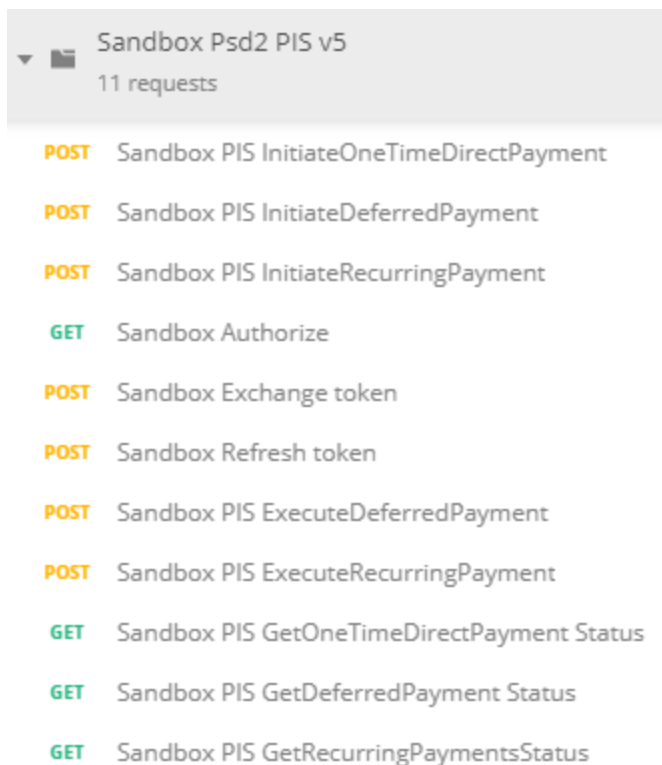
Sandbox Psd2 PIS v5
11 requests

POST Sandbox PIS InitiateOneTimeDirectPayment
POST Sandbox PIS InitiateDeferredPayment
POST Sandbox PIS InitiateRecurringPayment
GET Sandbox Authorize
POST Sandbox Exchange token
POST Sandbox Refresh token
POST Sandbox PIS ExecuteDeferredPayment
POST Sandbox PIS ExecuteRecurringPayment
GET Sandbox PIS GetOneTimeDirectPayment Status
GET Sandbox PIS GetDeferredPayment Status
GET Sandbox PIS GetRecurringPaymentsStatus